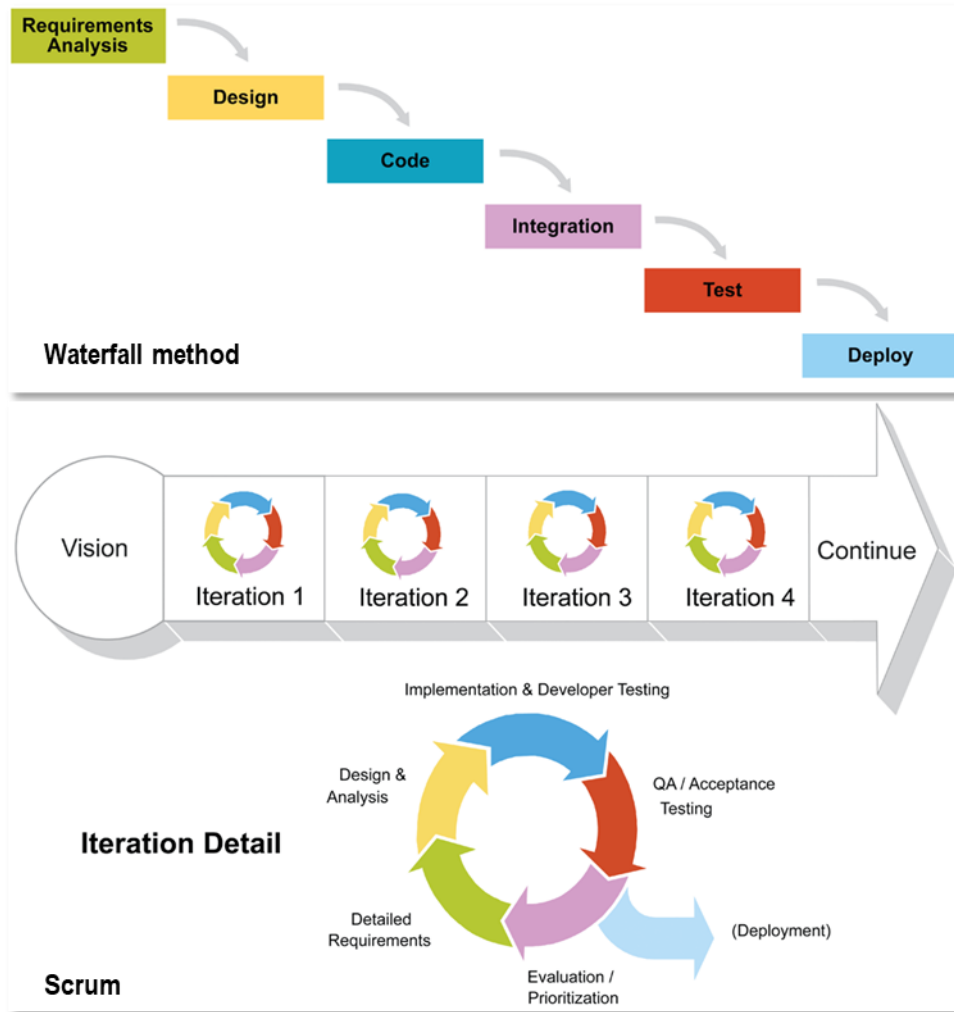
Requirements Analysis

Design

Code

Integration

Test

Deploy

Waterfall method

Vision

Iteration 1

Iteration 2

Iteration 3

Iteration 4

Continue

Implementation & Developer Testing

Design & Analysis

QA / Acceptance Testing

Iteration Detail

Detailed Requirements

(Deployment)

Evaluation / Prioritization

Scrum